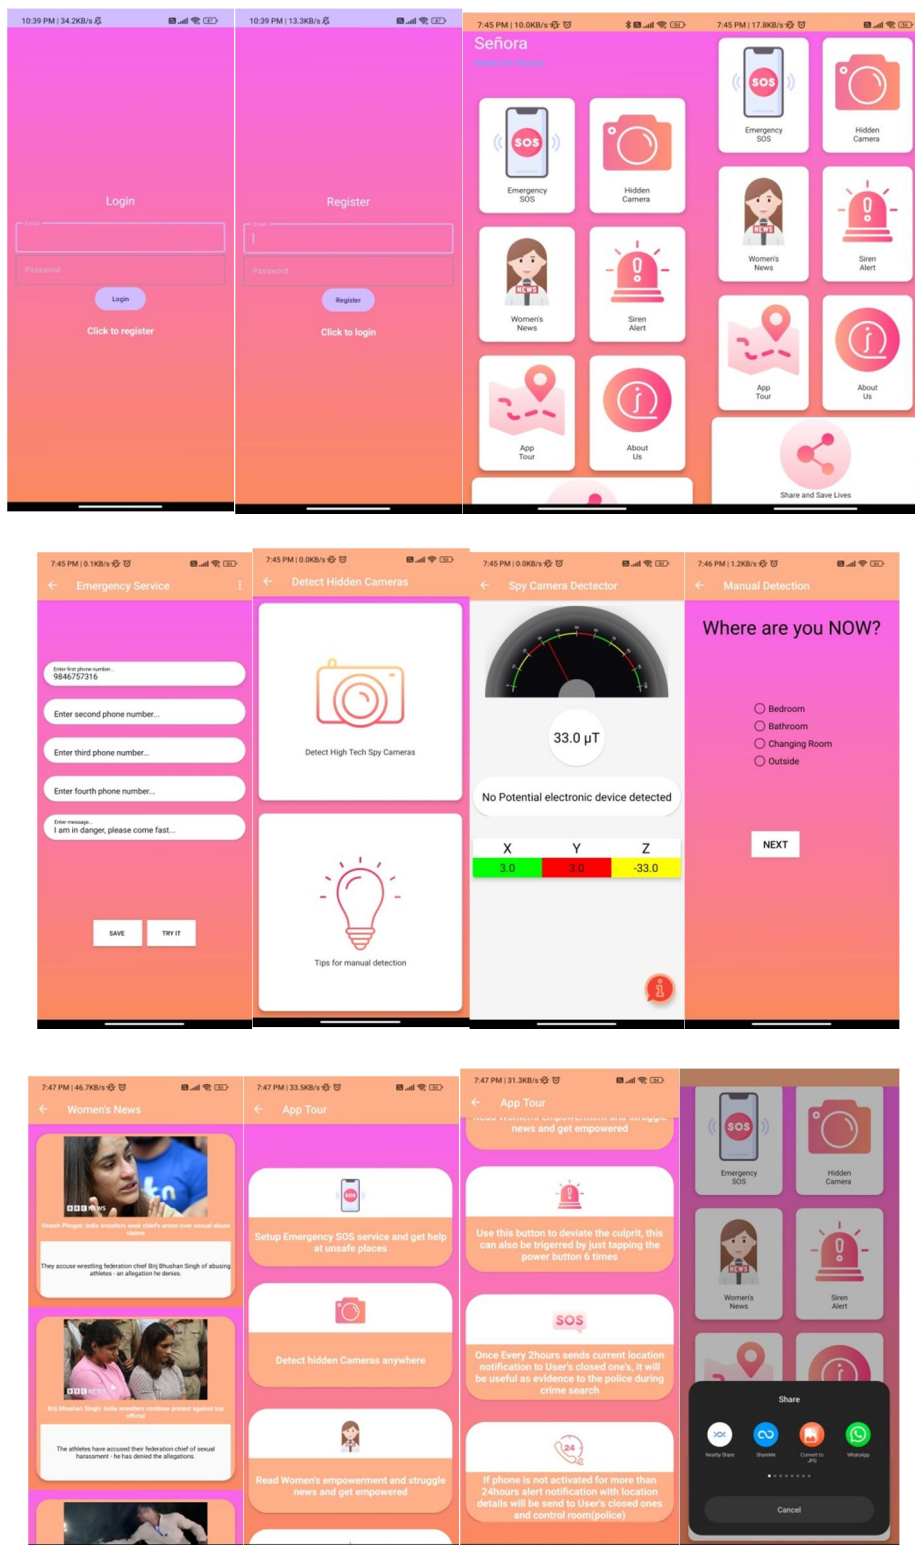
10:39 PM | 34.2KB/s

Login

Email

Password

Login

Click to register

10:39 PM | 13.3KB/s

Register

Email

Password

Register

Click to login

7:45 PM | 10.0KB/s

Señora

Emergency SOS

Hidden Camera

Women's News

Siren Alert

App Tour

About Us

7:45 PM | 17.8KB/s

SOS

Emergency SOS

Hidden Camera

NEWS

Women's News

Siren Alert

App Tour

About Us

Share and Save Lives

7:45 PM | 0.1KB/s

Emergency Service

Enter first phone number...
9846757316

Enter second phone number...

Enter third phone number...

Enter fourth phone number...

Enter message...
I am in danger, please come fast...

SAVE

TRY IT

7:45 PM | 0.0KB/s

Detect Hidden Cameras

Detect High Tech Spy Cameras

Tips for manual detection

7:45 PM | 0.0KB/s

Spy Camera Dectector

33.0 μT

No Potential electronic device detected

| X | Y | Z |
|---|---|---|
| 3.0 | 3.0 | -33.0 |

7:46 PM | 1.2KB/s

Manual Detection

Where are you NOW?

Bedroom

Bathroom

Changing Room

Outside

NEXT

7:47 PM | 46.7KB/s

Women's News

BBC NEWS

Vinesh Phogat: India wrestlers seek chief's arrest over sexual abuse claims

They accuse wrestling federation chief Brij Bhushan Singh of abusing athletes - an allegation he denies.

BBC NEWS

Brij Bhushan Singh: India wrestlers continue protest against top official

The athletes have accused their federation chief of sexual harassment - he has denied the allegations.

7:47 PM | 33.5KB/s

App Tour

Setup Emergency SOS service and get help at unsafe places

Detect hidden Cameras anywhere

Read Women's empowerment and struggle news and get empowered

7:47 PM | 31.3KB/s

App Tour

news and get empowered

Use this button to deviate the culprit, this can also be trigerred by just tapping the power button 6 times

SOS

Once Every 2hours sends current location notification to User's closed one's, it will be useful as evidence to the police during crime search

24

If phone is not activated for more than 24hours alert notification with location details will be send to User's closed ones and control room(police)

SOS

Emergency SOS

Hidden Camera

NEWS

Women's News

Siren Alert

Share

Nearby Share

ShareMe

Convert to JPG

WhatsApp

Cancel